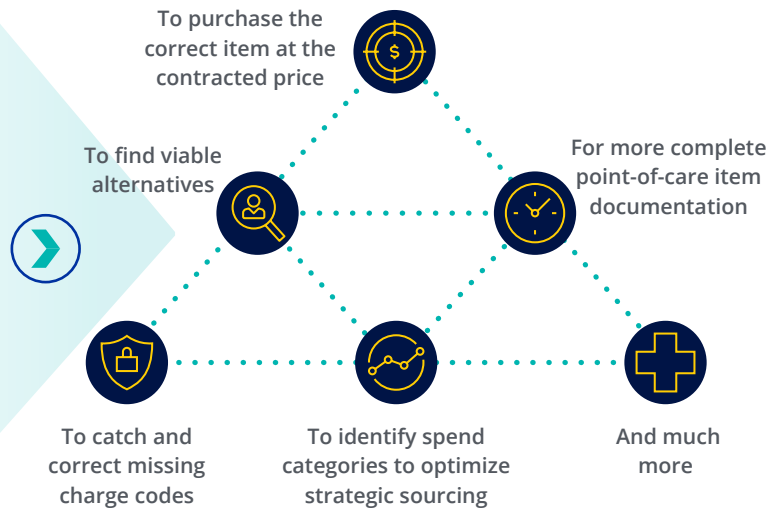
To purchase the correct item at the contracted price

To find viable alternatives

For more complete point-of-care item documentation

To catch and correct missing charge codes

To identify spend categories to optimize strategic sourcing

And much more